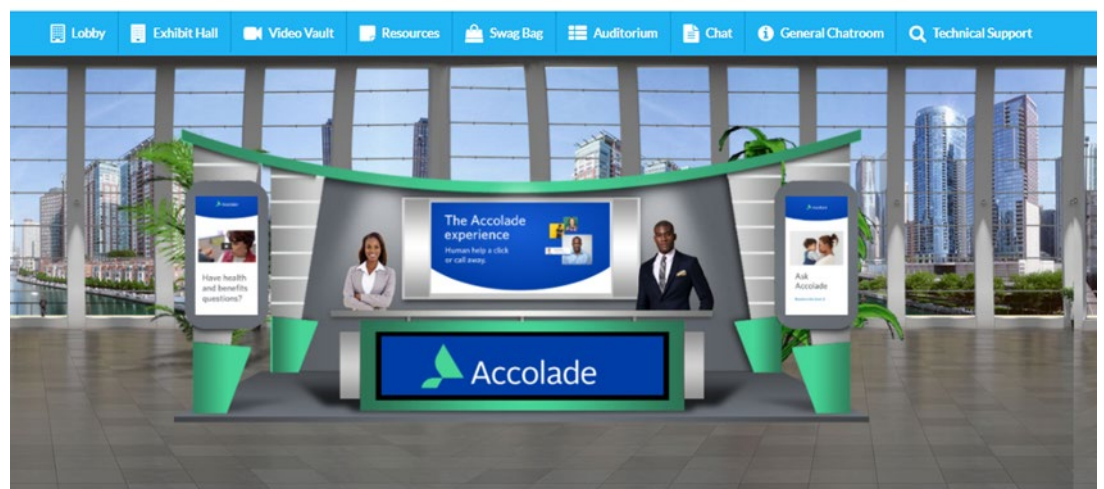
Lobby Exhibit Hall Video Vault Resources Swag Bag Auditorium Chat General Chatroom Technical Support

Accolade

Have health and benefits questions?

The Accolade experience
Human help a click or call away.

Accolade

Ask Accolade

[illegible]

Accolade